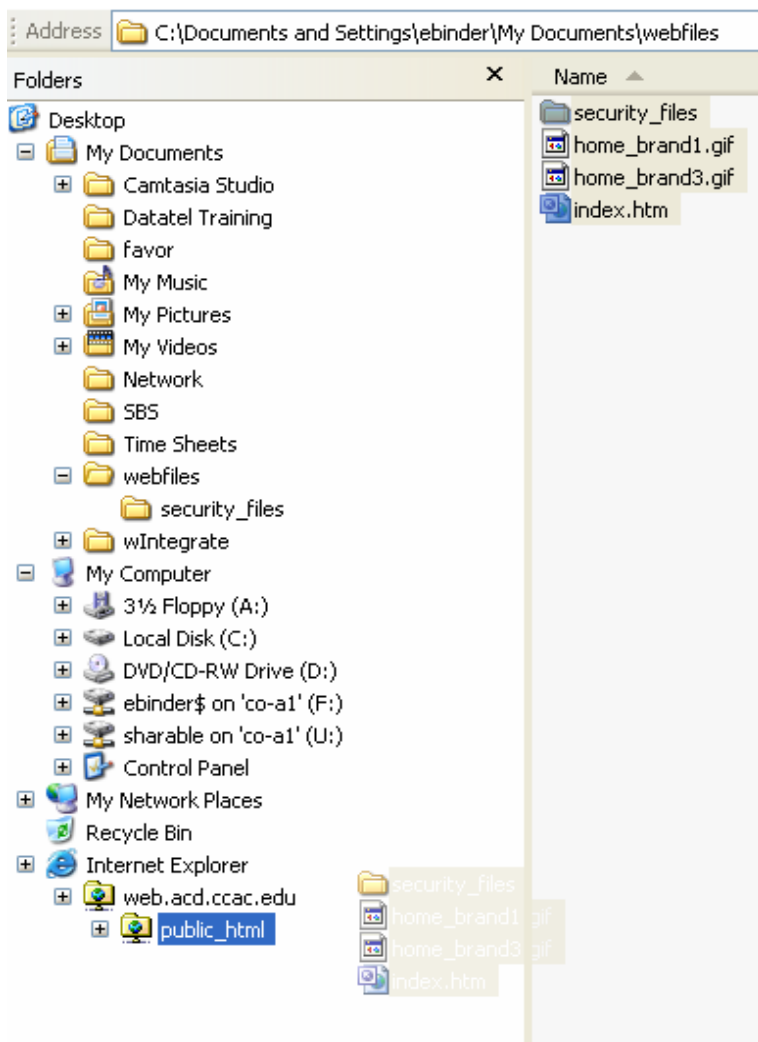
Address C:\Documents and Settings\ebinder\My Documents\webfiles

Folders ×

Desktop
My Documents
Camtasia Studio
Datatel Training
favor
My Music
My Pictures
My Videos
Network
SBS
Time Sheets
webfiles
security_files
wIntegrate
My Computer
3½ Floppy (A:)
Local Disk (C:)
DVD/CD-RW Drive (D:)
ebinder$ on 'co-a1' (F:)
sharable on 'co-a1' (U:)
Control Panel
My Network Places
Recycle Bin
Internet Explorer
web.acd.ccac.edu
public_html

security_files
home_brand1.gif
home_brand3.gif
index.htm

Name
security_files
home_brand1.gif
home_brand3.gif
index.htm